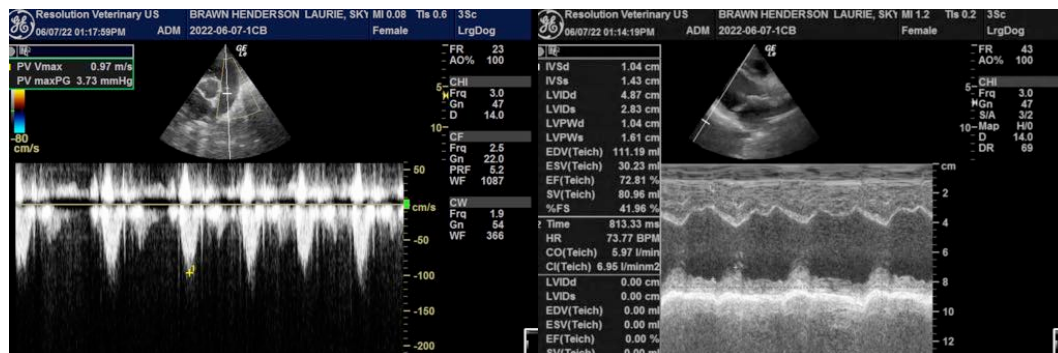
Resolution Veterinary US
06/07/22 01:17:59PM ADM 2022-06-07-1CB
BRAWN HENDERSON LAURIE, SKY MI 0.08 TIs 0.6 3Sc
Female LrgDog

PV Vmax 0.97 m/s
PV maxPG 3.73 mmHg

-80
cm/s

FR 23
AO% 100
CHI
Frq 3.0
Gn 47
D 14.0
CF
Frq 2.5
Gn 22.0
PRF 5.2
WF 1087
CW
Frq 1.9
Gn 54
WF 366

5
10
50
cm/s
-50
-100
-150
-200

Resolution Veterinary US
06/07/22 01:14:19PM ADM 2022-06-07-1CB
BRAWN HENDERSON LAURIE, SKY MI 1.2 TIs 0.2 3Sc
Female LrgDog

| | |
|---|---|
| IVSd | 1.04 cm |
| IVSs | 1.43 cm |
| LVIDd | 4.87 cm |
| LVIDs | 2.83 cm |
| LVPWd | 1.04 cm |
| LVPWs | 1.61 cm |
| EDV(Teich) | 111.19 ml |
| ESV(Teich) | 30.23 ml |
| EF(Teich) | 72.81 % |
| SV(Teich) | 80.96 ml |
| %FS | 41.96 % |
| Time | 813.33 ms |
| HR | 73.77 BPM |
| CO(Teich) | 5.97 l/min |
| CI(Teich) | 6.95 l/min/m2 |
| LVIDd | 0.00 cm |
| LVIDs | 0.00 cm |
| EDV(Teich) | 0.00 ml |
| ESV(Teich) | 0.00 ml |
| EF(Teich) | 0.00 % |
| SV(Teich) | 0.00 ml |

FR 43
AO% 100
CHI
Frq 3.0
Gn 47
S/A 3/2
Map H/0
D 14.0
DR 69

5
10
cm
2
4
6
8
10
12